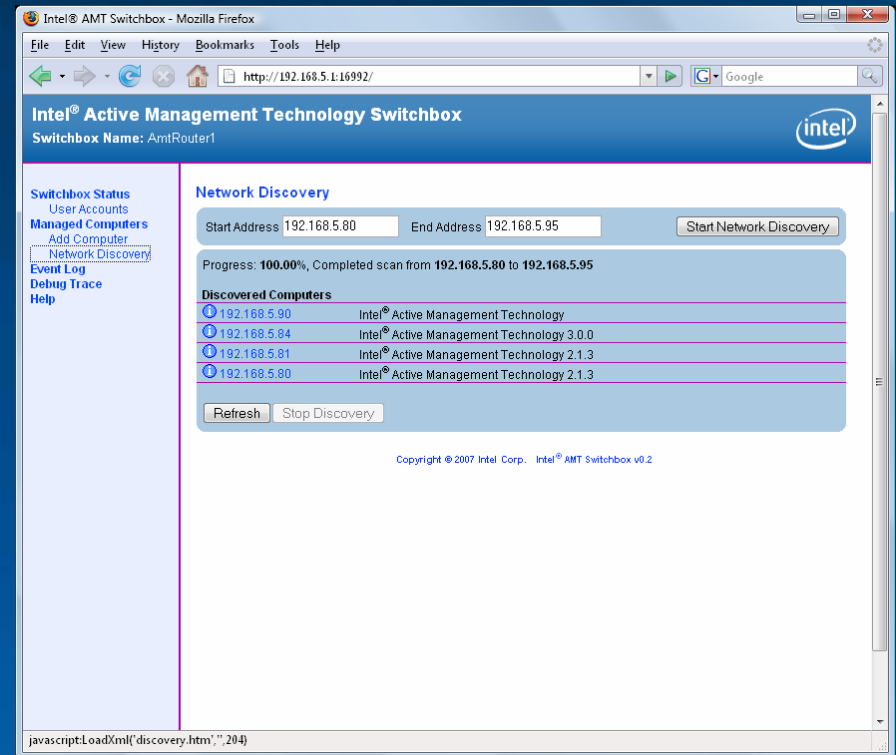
Intel® AMT Switchbox - Mozilla Firefox

File Edit View History Bookmarks Tools Help

http://192.168.5.1:16992/

Google

Intel® Active Management Technology Switchbox
Switchbox Name: AmtRouter1

intel

Switchbox Status
User Accounts
Managed Computers
Add Computer
Network Discovery
Event Log
Debug Trace
Help

Network Discovery

Start Address 192.168.5.80 End Address 192.168.5.95 Start Network Discovery

Progress: **100.00%**, Completed scan from **192.168.5.80** to **192.168.5.95**

**Discovered Computers**

| | |
|---|---|
| 192.168.5.90 | Intel® Active Management Technology |
| 192.168.5.84 | Intel® Active Management Technology 3.0.0 |
| 192.168.5.81 | Intel® Active Management Technology 2.1.3 |
| 192.168.5.80 | Intel® Active Management Technology 2.1.3 |

Refresh Stop Discovery

Copyright © 2007 Intel Corp. Intel® AMT Switchbox v0.2

javascript:LoadXml('discovery.htm','',204)